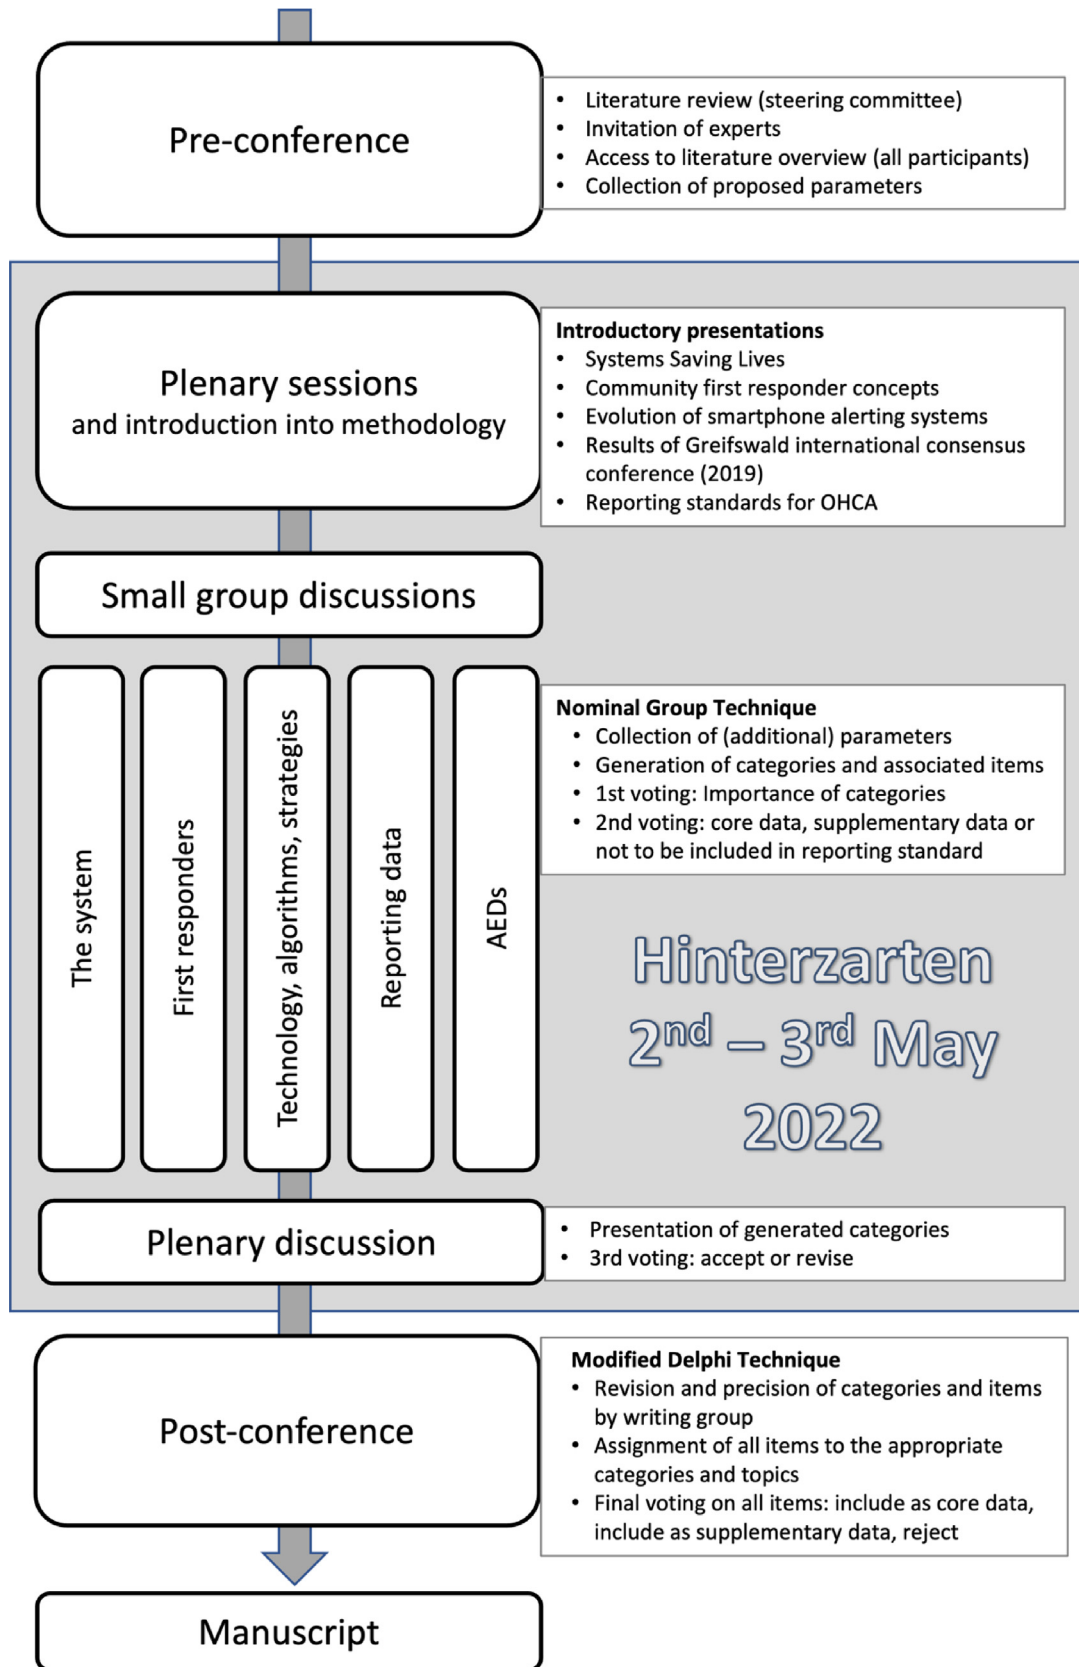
Pre-conference

- Literature review (steering committee)
- Invitation of experts
- Access to literature overview (all participants)
- Collection of proposed parameters

Plenary sessions
and introduction into methodology

**Introductory presentations**
- Systems Saving Lives
- Community first responder concepts
- Evolution of smartphone alerting systems
- Results of Greifswald international consensus conference (2019)
- Reporting standards for OHCA

Small group discussions

The system

First responders

Technology, algorithms, strategies

Reporting data

AEDs

**Nominal Group Technique**
- Collection of (additional) parameters
- Generation of categories and associated items
- 1st voting: Importance of categories
- 2nd voting: core data, supplementary data or not to be included in reporting standard

Hinterzarten
$2^{nd}$ – $3^{rd}$ May
2022

Plenary discussion

- Presentation of generated categories
- 3rd voting: accept or revise

Post-conference

**Modified Delphi Technique**
- Revision and precision of categories and items by writing group
- Assignment of all items to the appropriate categories and topics
- Final voting on all items: include as core data, include as supplementary data, reject

Manuscript